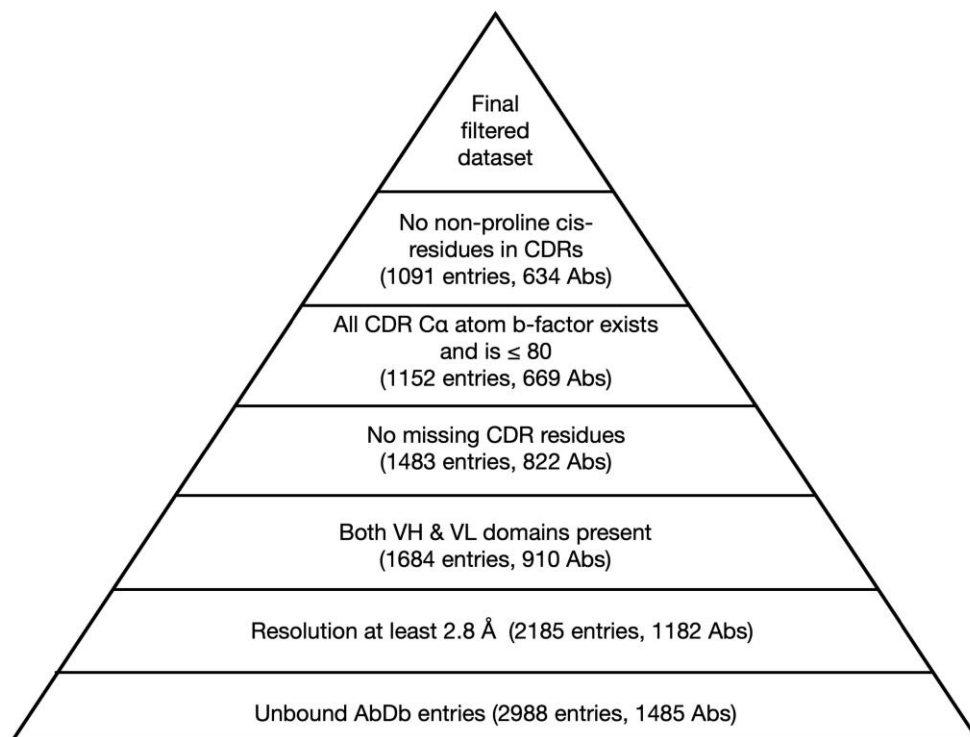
Final filtered dataset

No non-proline cis-residues in CDRs (1091 entries, 634 Abs)

All CDR Cα atom b-factor exists and is $\leq 80$ (1152 entries, 669 Abs)

No missing CDR residues (1483 entries, 822 Abs)

Both VH & VL domains present (1684 entries, 910 Abs)

Resolution at least 2.8 Å (2185 entries, 1182 Abs)

Unbound AbDb entries (2988 entries, 1485 Abs)